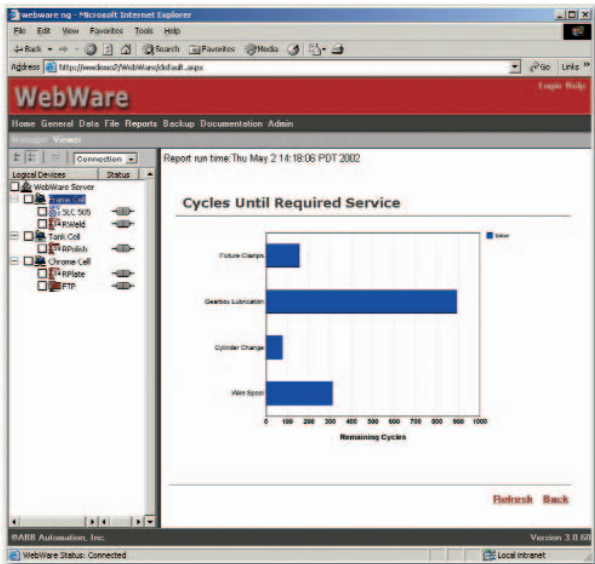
webware ng - Microsoft Internet Explorer

File Edit View Favorites Tools Help

Back Search Favorites Media

Address http://wedemo2/WebWare/default.aspx

Go Links »

WebWare

Login Help

Home General Data File Reports Backup Documentation Admin

Manager Viewer

Connection

Logical Devices Status

WebWare Server

Frame Cell

SLC 505

RWeld

Tank Cell

RPolish

Chrome Cell

RPlate

FTP

Report run time: Thu May 2 14:18:06 PDT 2002

Cycles Until Required Service

Value

Fixture Clamps

Gearbox Lubrication

Cylinder Change

Wire Spool

0 100 200 300 400 500 600 700 800 900 1000

Remaining Cycles

Refresh Back

©ABB Automation, Inc.

Version 3.0.60

WebWare Status: Connected

Local intranet